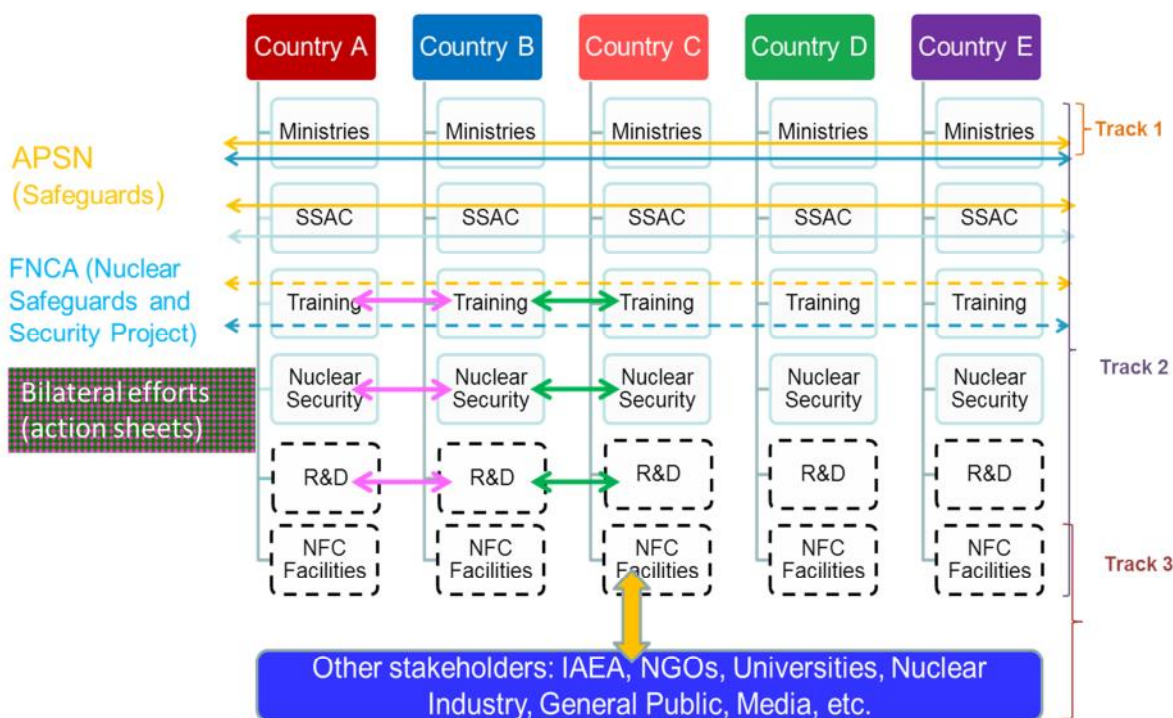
Country A Country B Country C Country D Country E

Ministries Ministries Ministries Ministries Ministries

Track 1

APSN
(Safeguards)

SSAC SSAC SSAC SSAC SSAC

FNCA (Nuclear Safeguards and Security Project)

Training Training Training Training Training

Track 2

Bilateral efforts
(action sheets)

Nuclear Security Nuclear Security Nuclear Security Nuclear Security Nuclear Security

R&D R&D R&D R&D R&D

NFC Facilities NFC Facilities NFC Facilities NFC Facilities NFC Facilities

Track 3

Other stakeholders: IAEA, NGOs, Universities, Nuclear Industry, General Public, Media, etc.